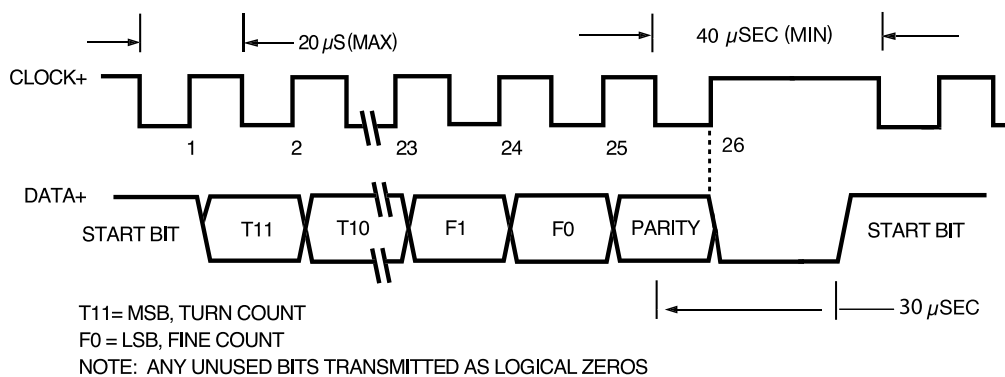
20 $\mu$S (MAX)

40 $\mu$SEC (MIN)

CLOCK+

1

2

23

24

25

26

DATA+

START BIT

T11

T10

F1

F0

PARITY

START BIT

30 $\mu$SEC

T11= MSB, TURN COUNT
F0 = LSB, FINE COUNT
NOTE: ANY UNUSED BITS TRANSMITTED AS LOGICAL ZEROS